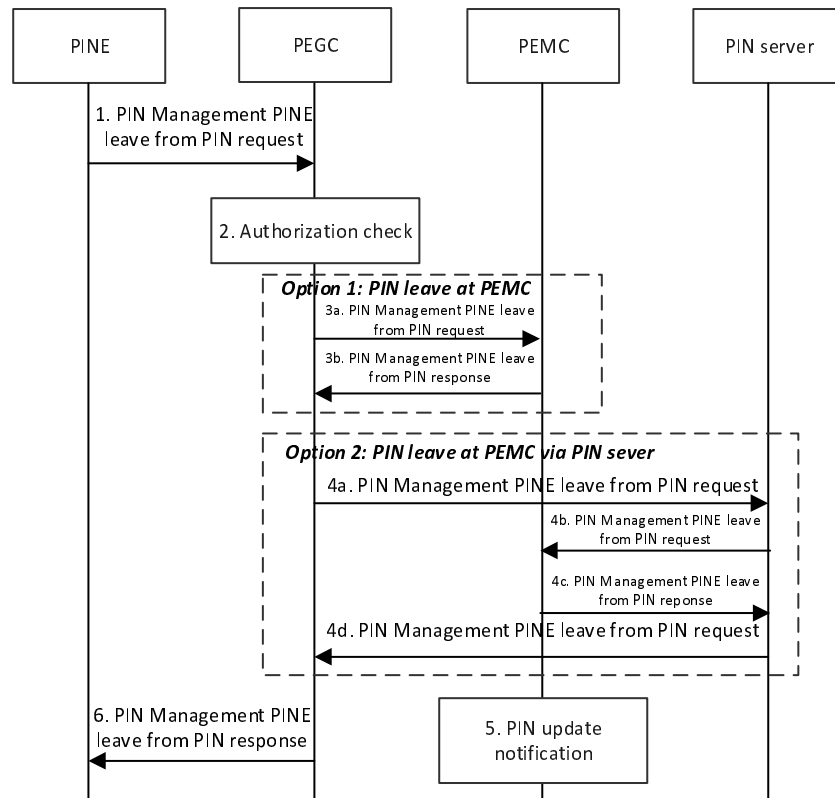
PINE

PEGC

PEMC

PIN server

1. PIN Management PINE leave from PIN request

2. Authorization check

Option 1: PIN leave at PEMC

3a. PIN Management PINE leave from PIN request

3b. PIN Management PINE leave from PIN response

Option 2: PIN leave at PEMC via PIN sever

4a. PIN Management PINE leave from PIN request

4b. PIN Management PINE leave from PIN request

4c. PIN Management PINE leave from PIN reponse

4d. PIN Management PINE leave from PIN request

6. PIN Management PINE leave from PIN response

5. PIN update notification